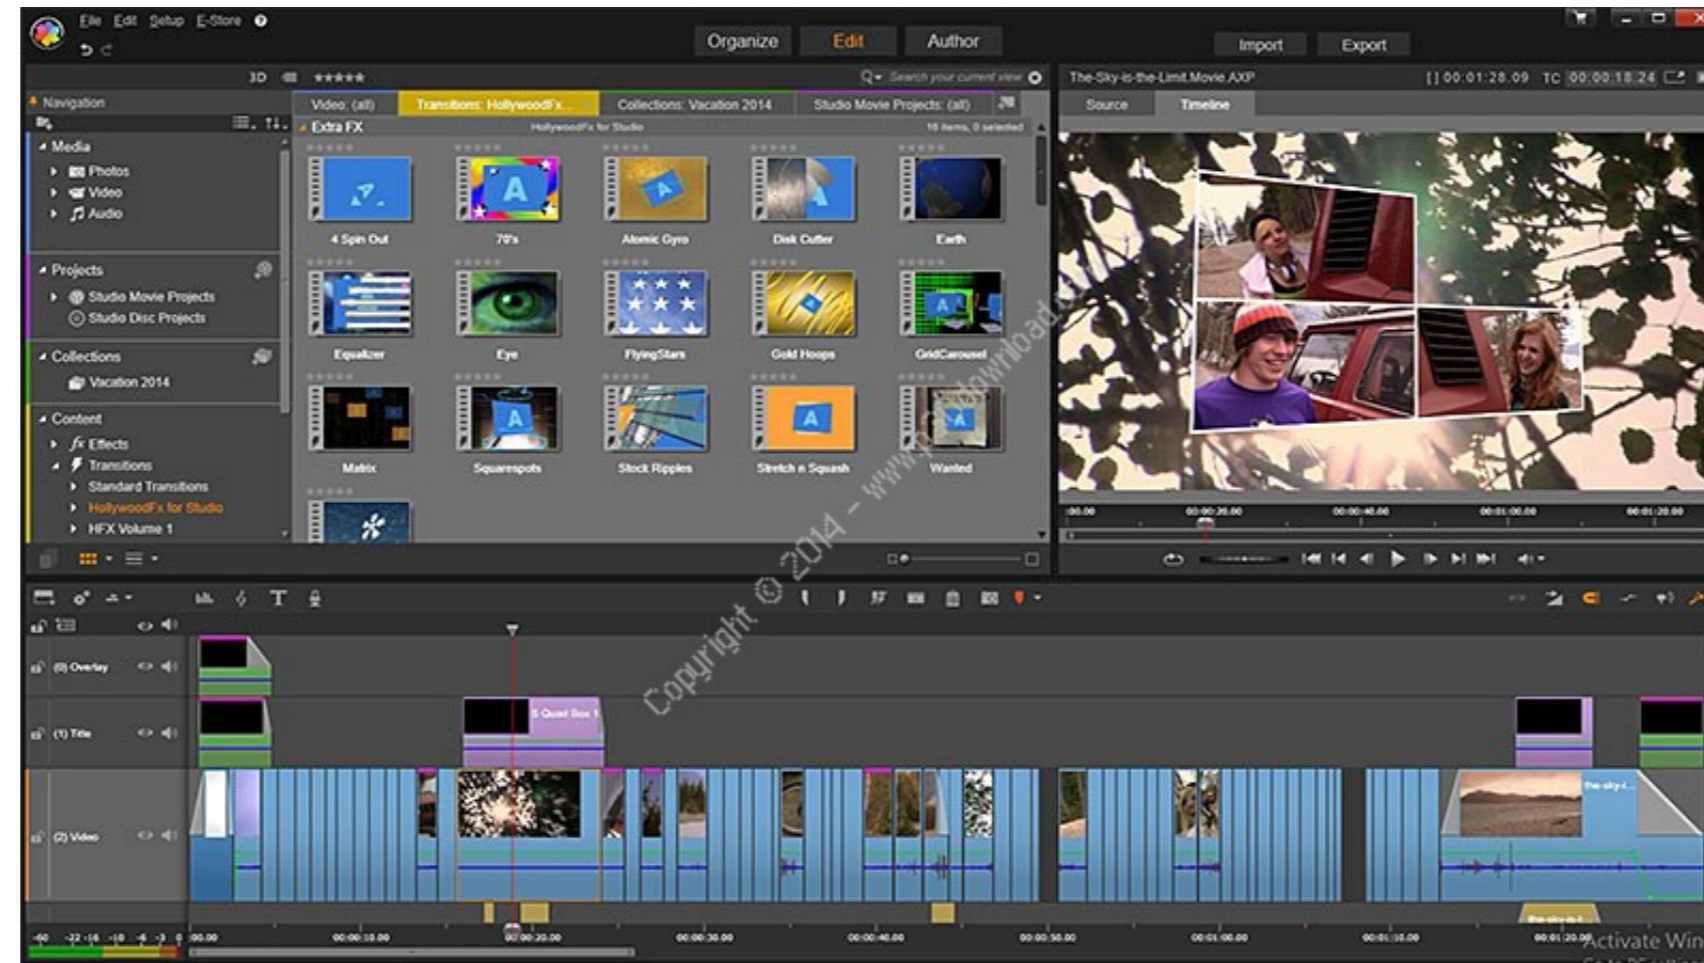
File Edit Setup E-Store

Organize Edit Author

Import Export

3D ★★★★★ Search your current view

The-Sky-is-the-Limit.Movie.AXP [] 00:01:28.09 TC 00:00:18.24

Navigation

Video: (all) Transitions: HollywoodFx... Collections: Vacation 2014 Studio Movie Projects: (all)

Extra FX HollywoodFx for Studio 16 items, 0 selected

Source Timeline

Media
Photos
Video
Audio

Projects
Studio Movie Projects
Studio Disc Projects

Collections
Vacation 2014

Content
Effects
Transitions
Standard Transitions
HollywoodFx for Studio
HFX Volume 1

4 Spin Out
70's
Atomic Gyro
Disk Cutter
Earth
Equalizer
Eye
FlyingStars
Gold Hoops
GridCarousel
Matrix
Squarespots
Stock Ripples
Stretch n Squash
Wanted

Copyright © 2014 - www.p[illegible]download

(0) Overlay
(1) Title
(2) Video

5 Quad Box 1

the-sky-i...

00:00 00:00:10.00 00:00:20.00 00:00:30.00 00:00:40.00 00:00:50.00 00:01:00.00 00:01:10.00 00:01:20.00

-60 -22 -16 -10 -6 -3 0

Activate Win